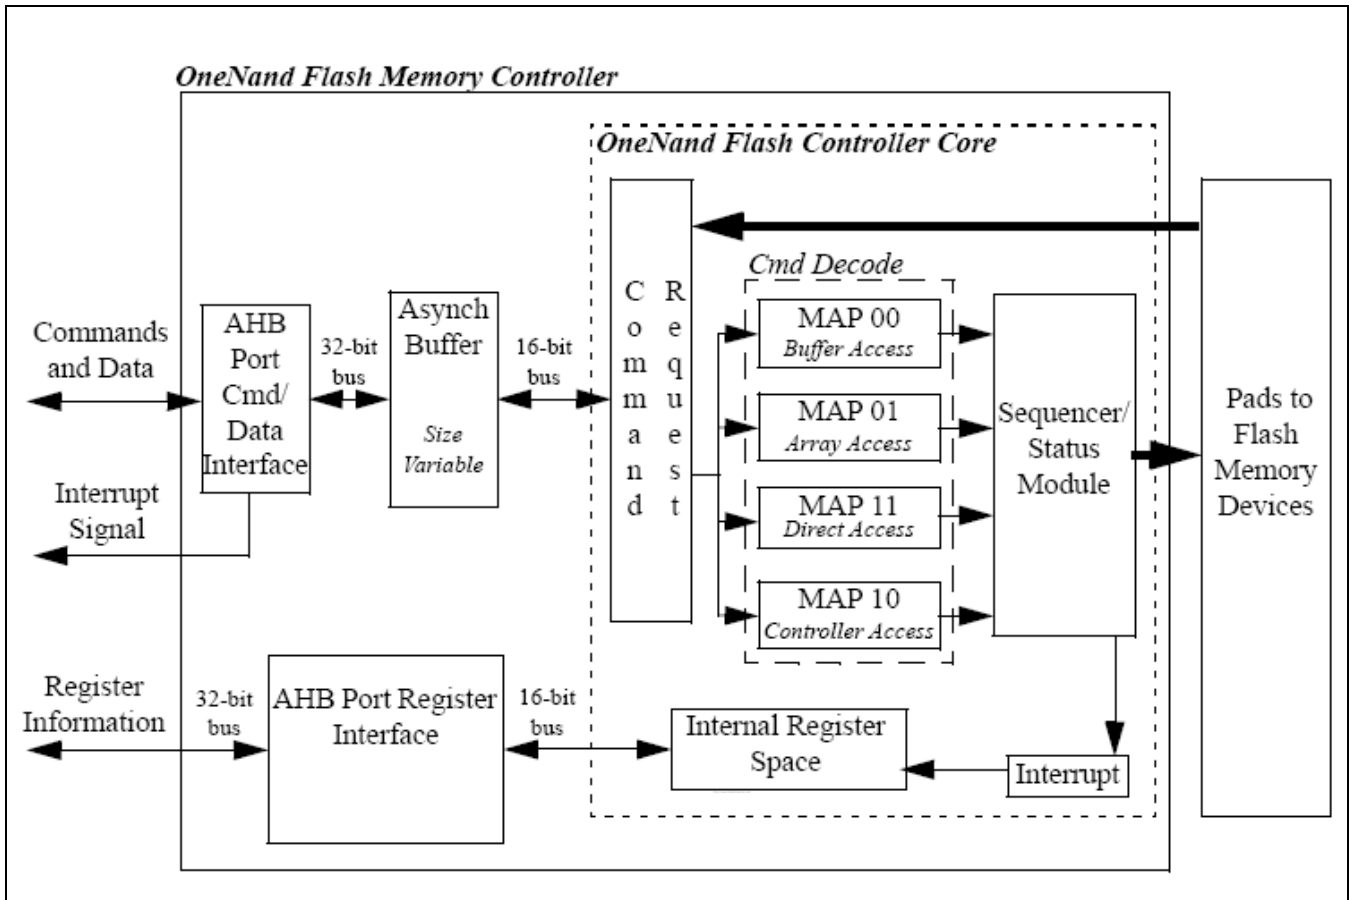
OneNand Flash Memory Controller

OneNand Flash Controller Core

Commands and Data

AHB Port Cmd/ Data Interface

32-bit bus

Asynch Buffer

Size Variable

16-bit bus

Command

Request

Cmd Decode

MAP 00
Buffer Access

MAP 01
Array Access

MAP 11
Direct Access

MAP 10
Controller Access

Sequencer/ Status Module

Pads to Flash Memory Devices

Interrupt Signal

Register Information

32-bit bus

AHB Port Register Interface

16-bit bus

Internal Register Space

Interrupt